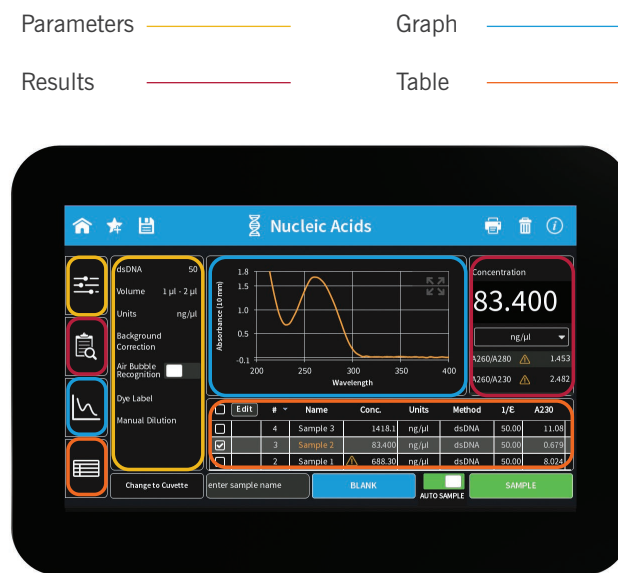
Parameters

Graph

Results

Table

Nucleic Acids

dsDNA 50

Volume 1 µl - 2 µl

Units ng/µl

Background Correction

Air Bubble Recognition

Dye Label

Manual Dilution

1.8
1.5
1.0
0.5
-0.1

Absorbance (10 mm)

200 250 300 350 400

Wavelength

Concentration

83.400

ng/µl

A260/A280 1.453

A260/A230 2.482

| | Edit | # | Name | Conc. | Units | Method | 1/E | A230 |
|---|---|---|---|---|---|---|---|---|
| ☐ | | 4 | Sample 3 | 1418.1 | ng/µl | dsDNA | 50.00 | 11.08 |
| ☑ | | 3 | Sample 2 | 83.400 | ng/µl | dsDNA | 50.00 | 0.679 |
| ☐ | | 2 | Sample 1 | 688.30 | ng/µl | dsDNA | 50.00 | 8.024 |

Change to Cuvette

enter sample name

BLANK

AUTO SAMPLE

SAMPLE